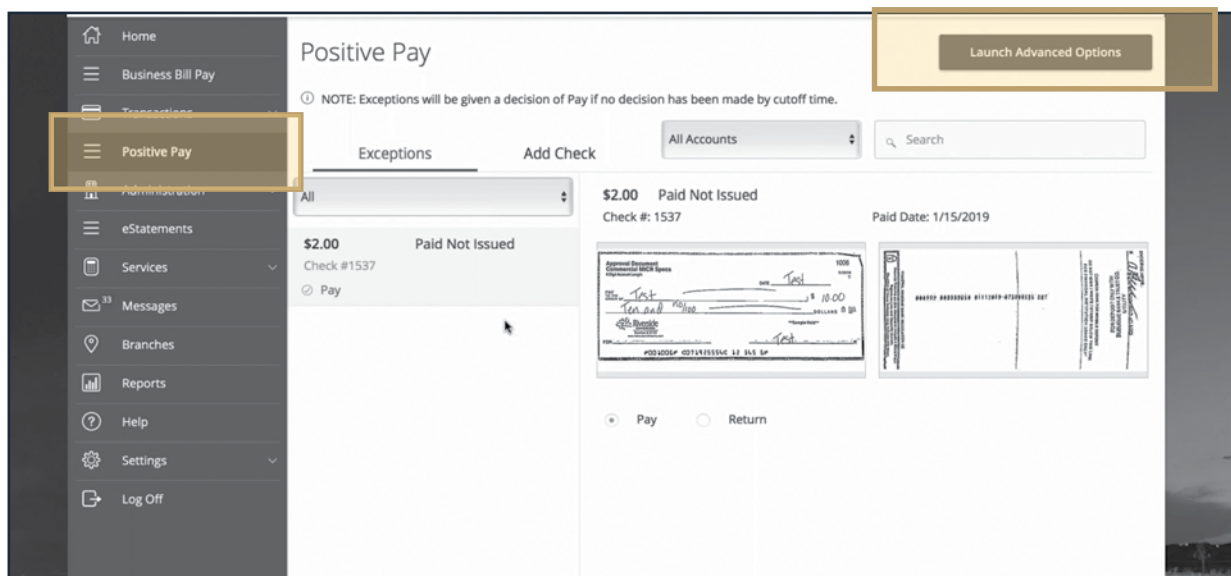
Home
Business Bill Pay
Transactions
Positive Pay
Administration
eStatements
Services
33 Messages
Branches
Reports
Help
Settings
Log Off

Positive Pay

Launch Advanced Options

ⓘ NOTE: Exceptions will be given a decision of Pay if no decision has been made by cutoff time.

Exceptions
Add Check
All Accounts
Search

All

$2.00 Paid Not Issued
Check #1537
Pay

$2.00 Paid Not Issued
Check #: 1537
Paid Date: 1/15/2019

Approval Document
Commercial MICR Specs
1005
DATE Test
Test $ 10.00
Ten and no/100 DOLLARS
Riverside
Test
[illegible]

Pay
Return